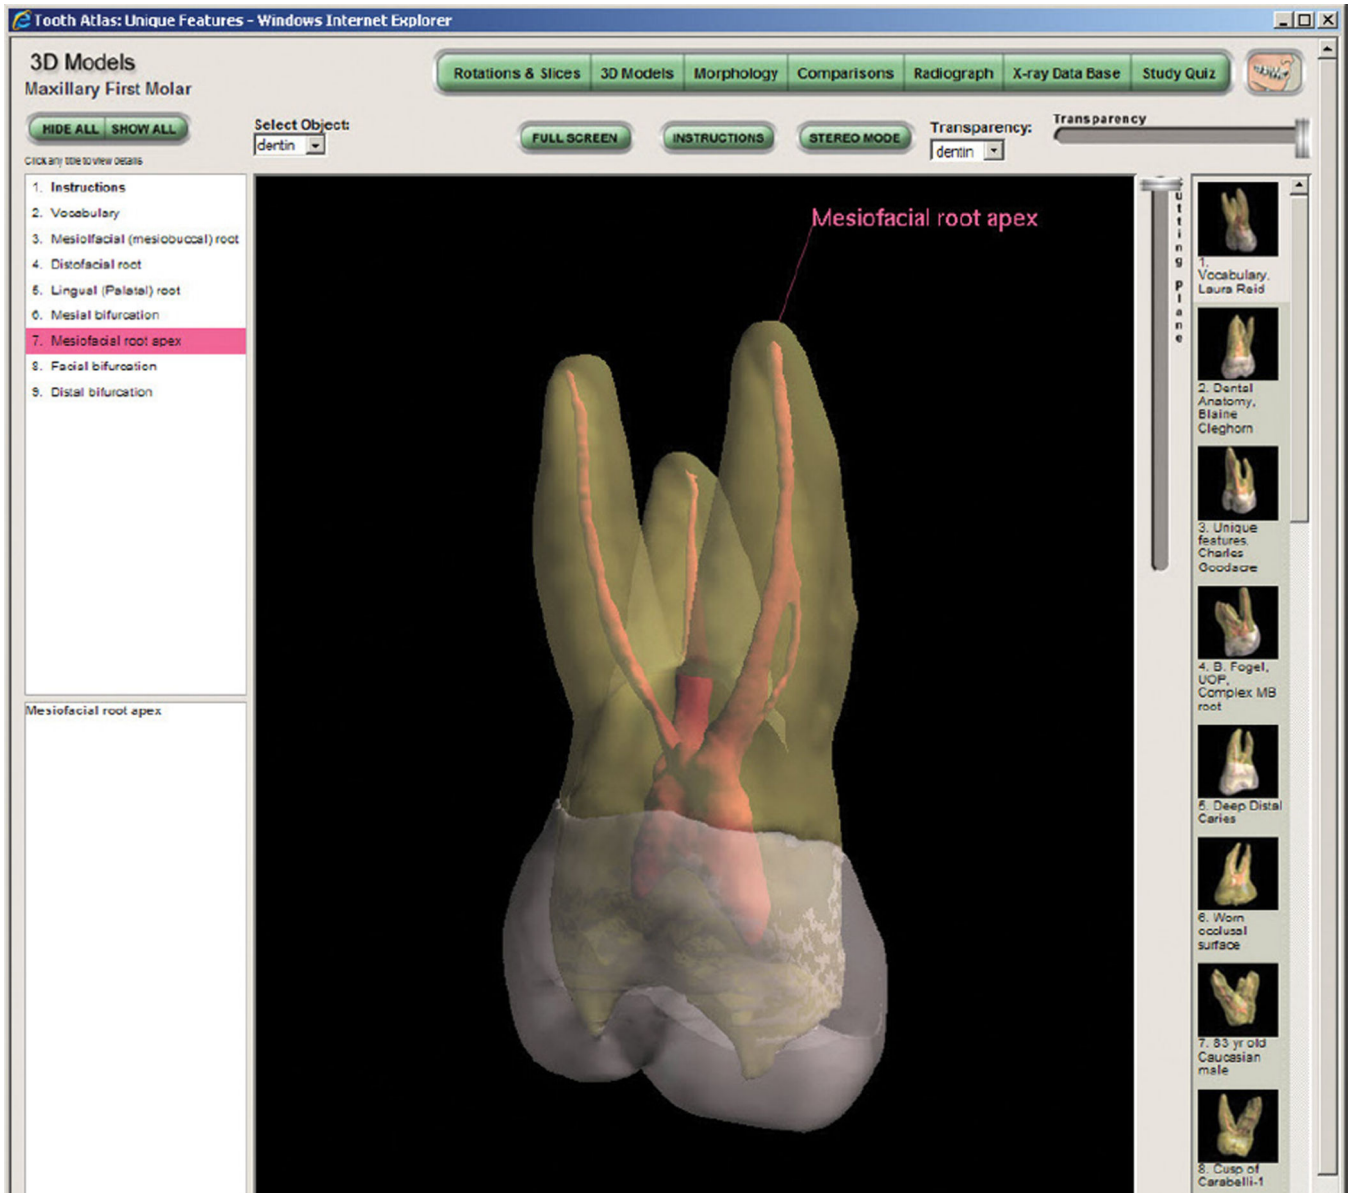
Tooth Atlas: Unique Features - Windows Internet Explorer

3D Models
Maxillary First Molar

Rotations & Slices | 3D Models | Morphology | Comparisons | Radiograph | X-ray Data Base | Study Quiz

HIDE ALL | SHOW ALL

Click any title to view details

Select Object:
dentin

FULL SCREEN
INSTRUCTIONS
STEREO MODE

Transparency:
dentin

Transparency

1. Instructions
2. Vocabulary
3. Mesiofacial (mesiobuccal) root
4. Distofacial root
5. Lingual (Palatal) root
6. Mesial bifurcation
7. Mesiofacial root apex
8. Facial bifurcation
9. Distal bifurcation

Mesiofacial root apex

Mesiofacial root apex

Cutting Plane

1. Vocabulary, Laura Reid
2. Dental Anatomy, Blaine Cleghorn
3. Unique features, Charles Goodacre
4. B. Fogel, UOP, Complex MB root
5. Deep Distal Caries
6. Worn occlusal surface
7. 83 yr old Caucasian male
8. Cusp of Caraballi-1